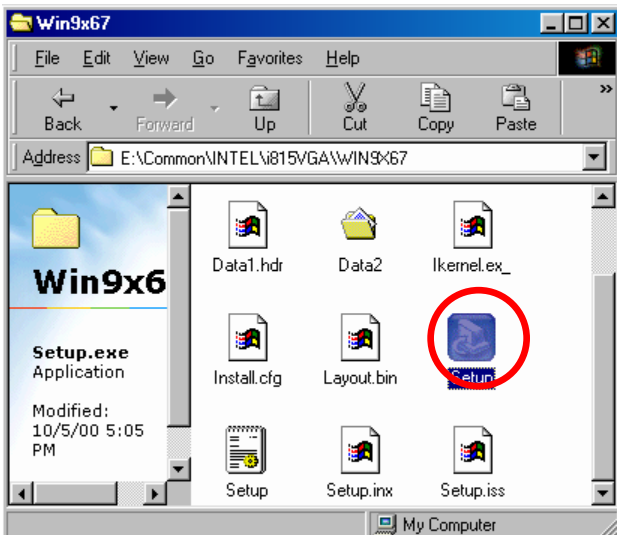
Win9x67

File Edit View Go Favorites Help

Back Forward Up Cut Copy Paste

Address E:\Common\INTEL\i815VGA\WIN9X67

Win9x6

Setup.exe
Application

Modified:
10/5/00 5:05 PM

Data1.hdr
Data2
Ikernel.ex_
Install.cfg
Layout.bin
Setup
Setup
Setup.inx
Setup.iss

My Computer